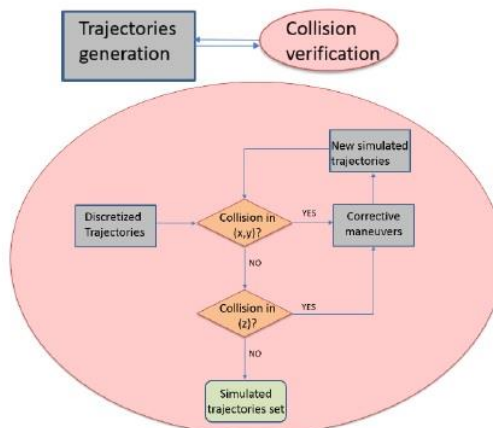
Trajectories generation

Collision verification

New simulated trajectories

Discretized Trajectories

Collision in (x,y)?

YES

Corrective maneuvers

NO

Collision in (z)?

YES

NO

Simulated trajectories set